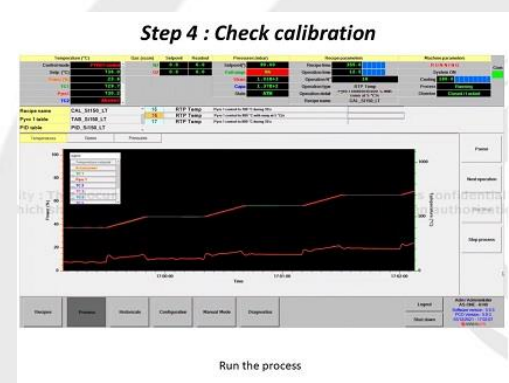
Step 4 : Check calibration

Temperature (°C)

Gas (sccm)

Setpoint

Readout

Pressure (mbar)

Recipe parameters

Machine parameters

Recipe name CAL_SI150_LT

Pyro 1 table TAB_SI150_LT

PID table PID_SI150_LT

RTP Temp

RTP Temp

RTP Temp

Temperature

Gases

Pressure

Power (%)

Temperature (°C)

Time

Pause

Next operation

Stop process

Designer

Process

Historicals

Configuration

Manual Mode

Diagnostics

Logout

Shut down

Run the process